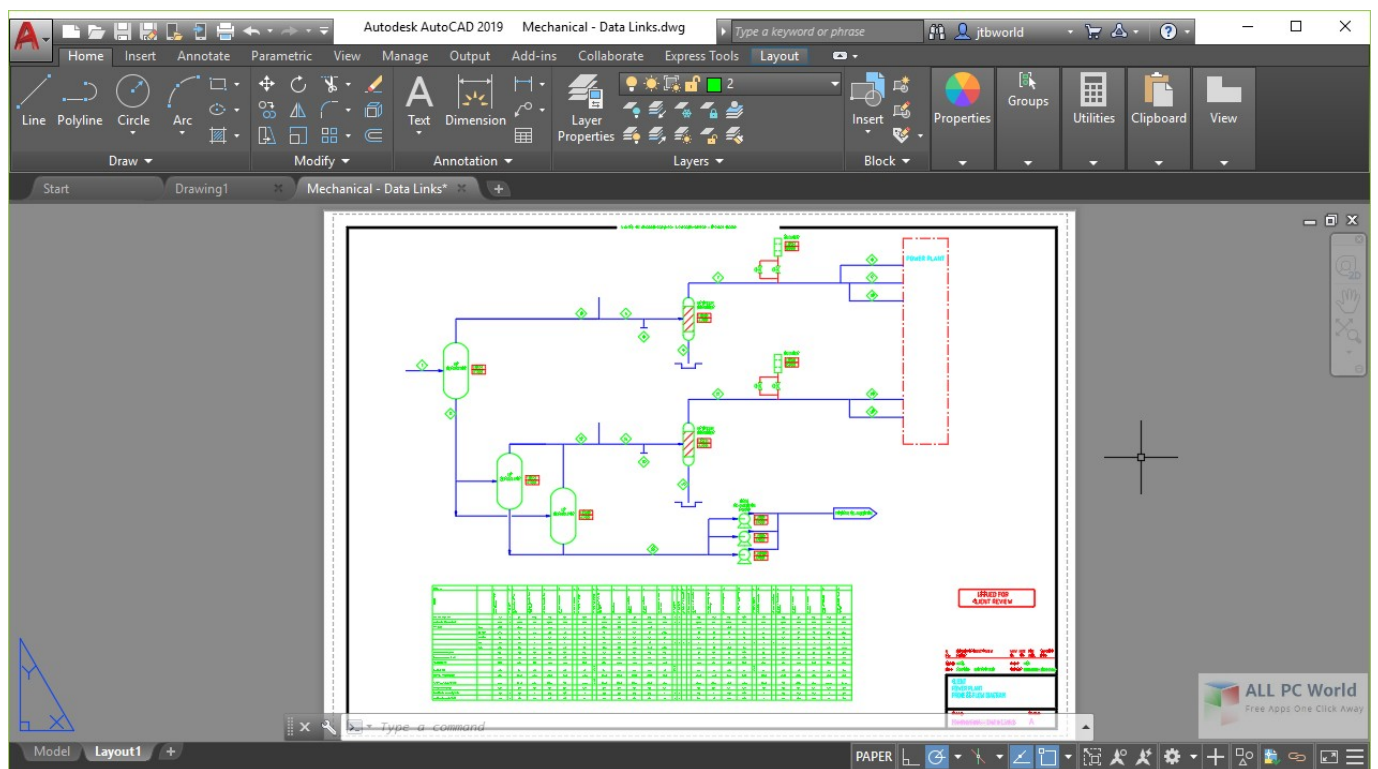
Autodesk AutoCAD 2019 Mechanical - Data Links.dwg

Type a keyword or phrase

jtbworld

Home Insert Annotate Parametric View Manage Output Add-ins Collaborate Express Tools Layout

Line Polyline Circle Arc

Draw

Modify

Text Dimension

Annotation

Layer Properties

2

Layers

Insert

Block

Properties

Groups

Utilities

Clipboard

View

Start Drawing1 Mechanical - Data Links*

POWER PLANT

ISSUED FOR CLIENT REVIEW

Type a command

ALL PC World

Free Apps One Click Away

Model Layout1

PAPER